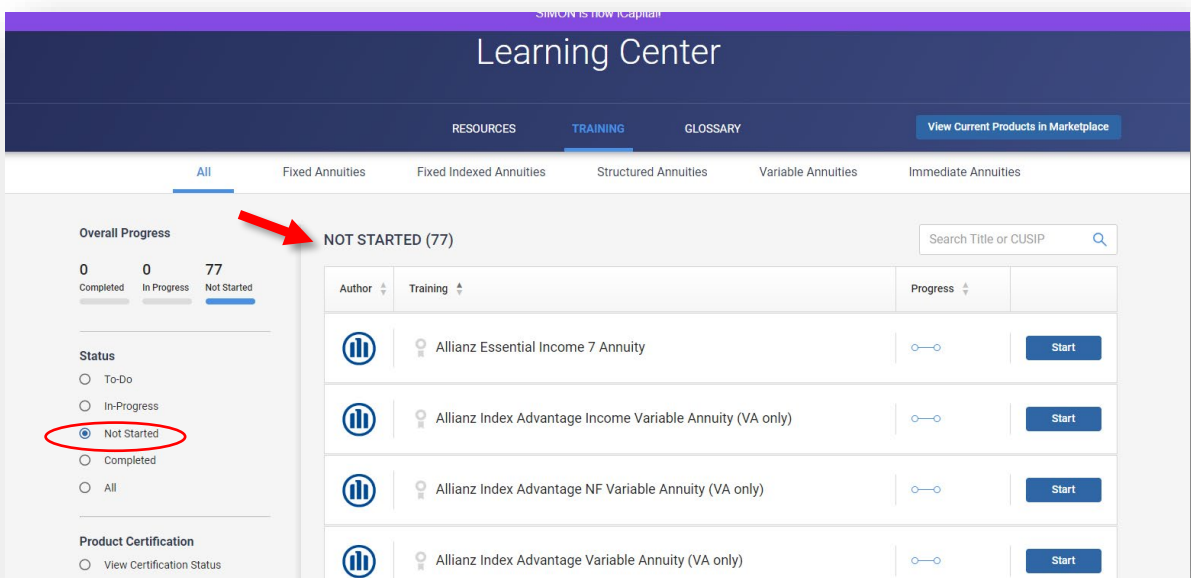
SIMON is now iCapital

Learning Center

RESOURCES TRAINING GLOSSARY

View Current Products in Marketplace

All Fixed Annuities Fixed Indexed Annuities Structured Annuities Variable Annuities Immediate Annuities

Overall Progress

0 Completed
0 In Progress
77 Not Started

Status

To-Do
In-Progress
Not Started
Completed
All

Product Certification

View Certification Status

NOT STARTED (77)

Search Title or CUSIP

| Author | Training | Progress | |
|---|---|---|---|
| | Allianz Essential Income 7 Annuity | | Start |
| | Allianz Index Advantage Income Variable Annuity (VA only) | | Start |
| | Allianz Index Advantage NF Variable Annuity (VA only) | | Start |
| | Allianz Index Advantage Variable Annuity (VA only) | | Start |